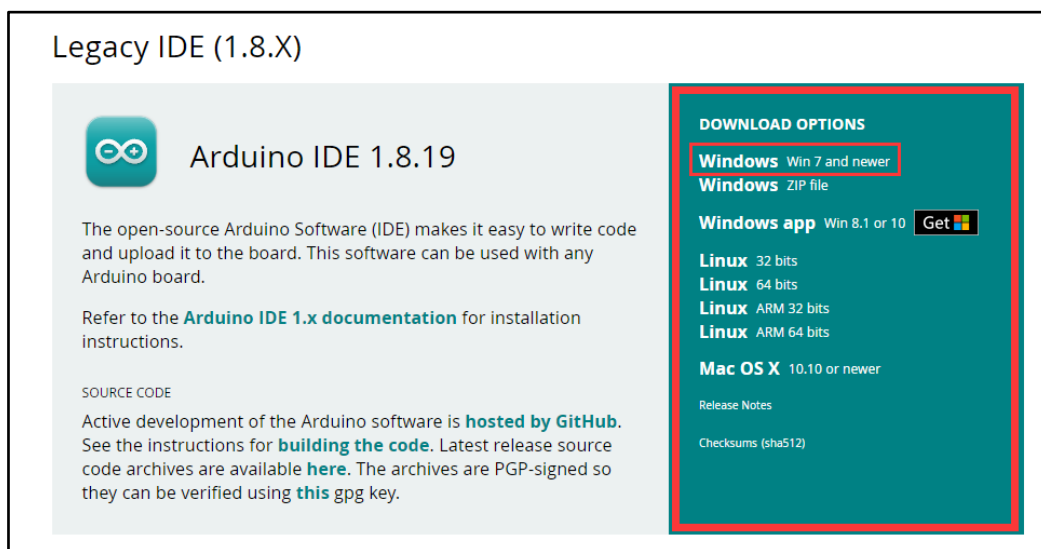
Legacy IDE (1.8.X)

Arduino IDE 1.8.19

The open-source Arduino Software (IDE) makes it easy to write code and upload it to the board. This software can be used with any Arduino board.

Refer to the Arduino IDE 1.x documentation for installation instructions.

SOURCE CODE

Active development of the Arduino software is hosted by GitHub. See the instructions for building the code. Latest release source code archives are available here. The archives are PGP-signed so they can be verified using this gpg key.

DOWNLOAD OPTIONS

Windows Win 7 and newer
Windows ZIP file

Windows app Win 8.1 or 10 Get

Linux 32 bits
Linux 64 bits
Linux ARM 32 bits
Linux ARM 64 bits

Mac OS X 10.10 or newer

Release Notes

Checksums (sha512)